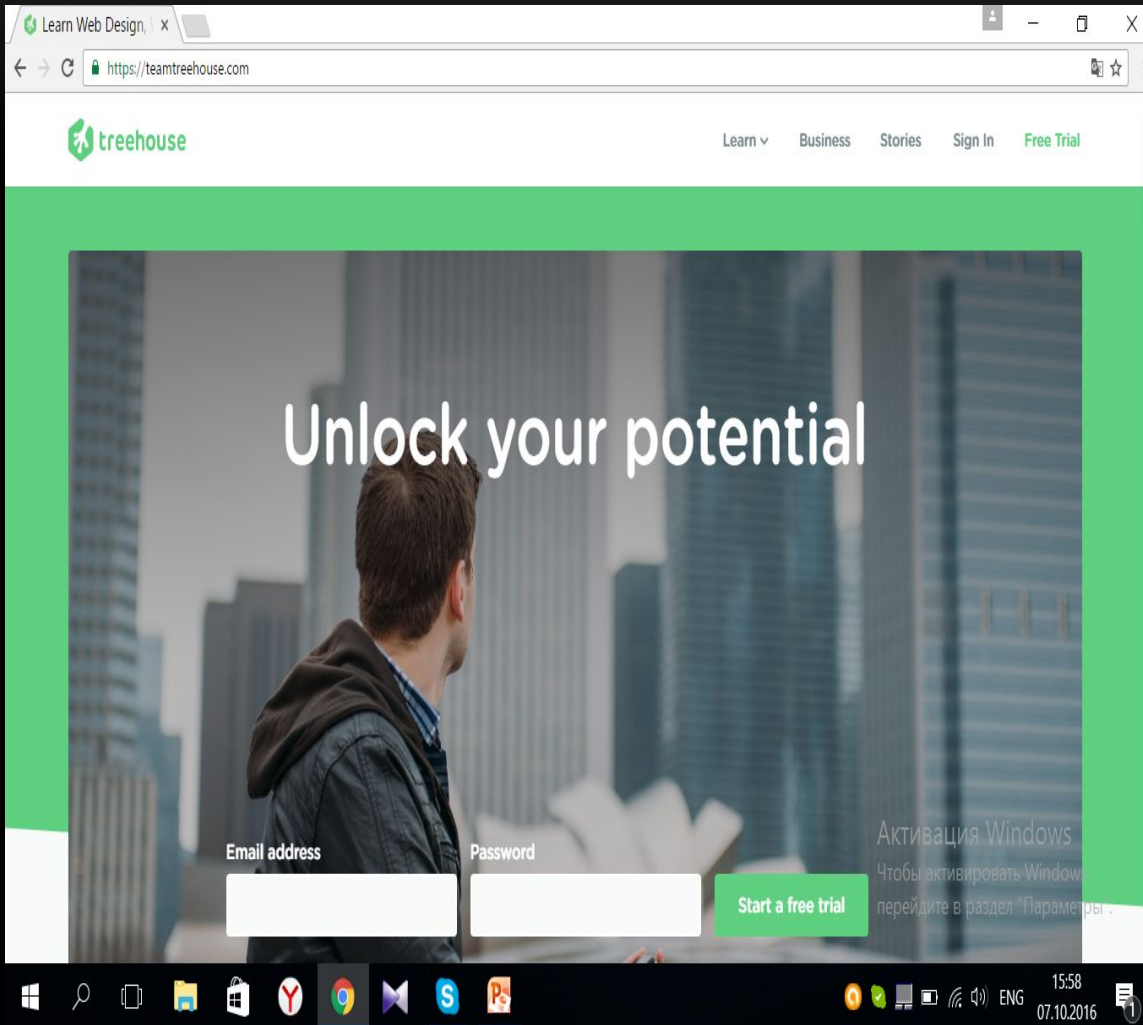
Learn Web Design, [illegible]

https://teamtreehouse.com

treehouse

Learn Business Stories Sign In Free Trial

Unlock your potential

Email address

Password

Start a free trial

Активация Windows
Чтобы активировать Window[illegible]
перейдите в раздел "Параметры".

ENG 15:58 07.10.2016